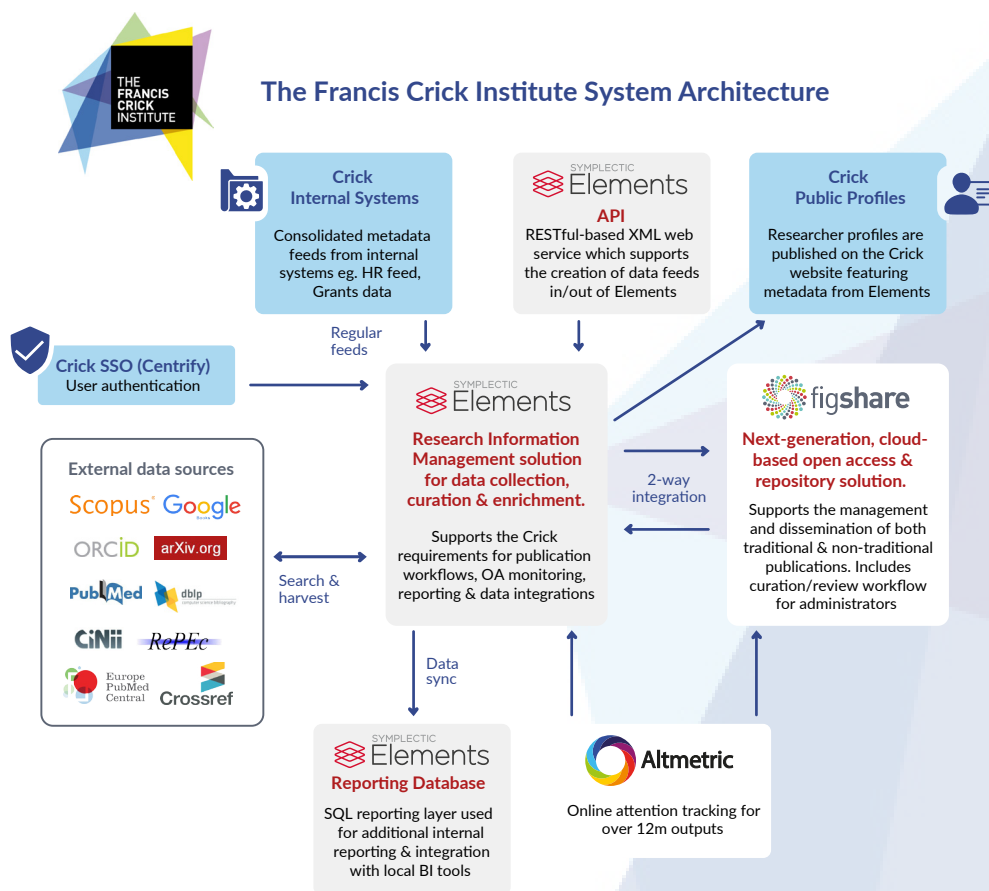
THE FRANCIS CRICK INSTITUTE

The Francis Crick Institute System Architecture

Crick Internal Systems
Consolidated metadata feeds from internal systems eg. HR feed, Grants data

SYMPLECTIC Elements
API
RESTful-based XML web service which supports the creation of data feeds in/out of Elements

Crick Public Profiles
Researcher profiles are published on the Crick website featuring metadata from Elements

Regular feeds

Crick SSO (Centrify)
User authentication

SYMPLECTIC Elements
Research Information Management solution for data collection, curation & enrichment.
Supports the Crick requirements for publication workflows, OA monitoring, reporting & data integrations

figshare
Next-generation, cloud-based open access & repository solution.
Supports the management and dissemination of both traditional & non-traditional publications. Includes curation/review workflow for administrators

2-way integration

External data sources
Scopus Google Scholar
ORCID arXiv.org
PubMed dblp computer science bibliography
CiNii RePEc
Europe PubMed Central Crossref

Search & harvest

Data sync

SYMPLECTIC Elements
Reporting Database
SQL reporting layer used for additional internal reporting & integration with local BI tools

Altmetric
Online attention tracking for over 12m outputs